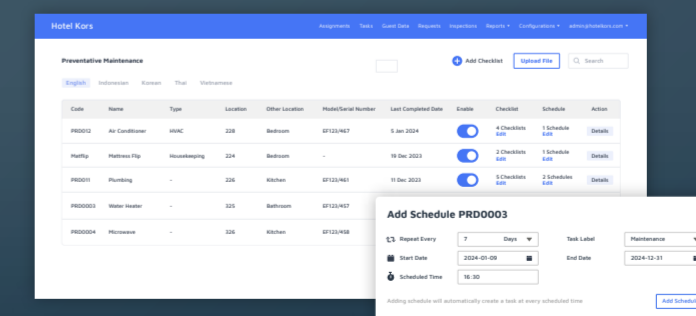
Hotel Kors

Assignments Tasks Guest Data Requests Inspections Reports ▾ Configurations ▾ admin@hotelkors.com ▾

Preventative Maintenance

Add Checklist Upload File Search

English Indonesian Korean Thai Vietnamese

| Code | Name | Type | Location | Other Location | Model/Serial Number | Last Completed Date | Enable | Checklist | Schedule | Action |
|---|---|---|---|---|---|---|---|---|---|---|
| PRD0012 | Air Conditioner | HVAC | 228 | Bedroom | EF123/467 | 5 Jan 2024 | | 4 Checklists Edit | 1 Schedule Edit | Details |
| Matflip | Mattress Flip | Housekeeping | 224 | Bedroom | - | 19 Dec 2023 | | 2 Checklists Edit | 1 Schedule Edit | Details |
| PRD0011 | Plumbing | - | 226 | Kitchen | EF123/461 | 11 Dec 2023 | | 5 Checklists Edit | 2 Schedules Edit | Details |
| PRD0003 | Water Heater | - | 325 | Bathroom | EF123/457 | | | | | |
| PRD0004 | Microwave | - | 326 | Kitchen | EF123/458 | | | | | |

Add Schedule PRD0003

Repeat Every 7 Days
Task Label Maintenance
Start Date 2024-01-09
End Date 2024-12-31
Scheduled Time 16:30

Adding schedule will automatically create a task at every scheduled time

Add Schedul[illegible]